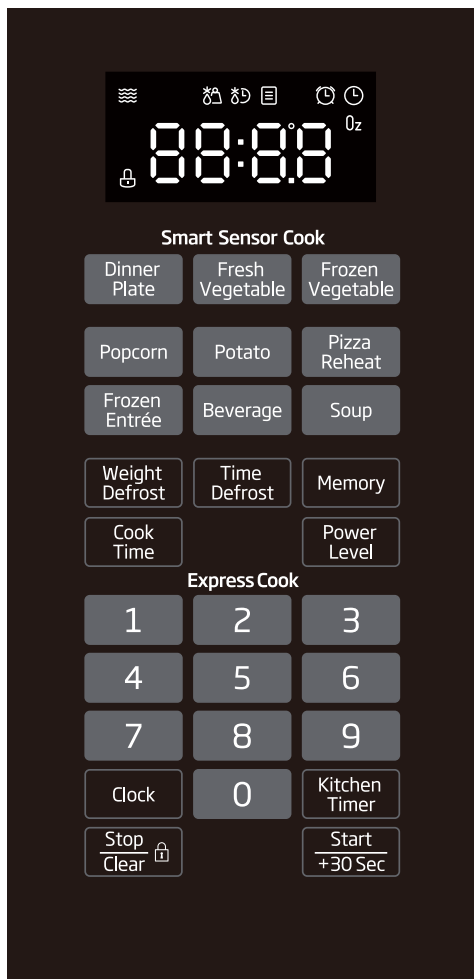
88:8.8 Oz

Smart Sensor Cook

Dinner Plate
Fresh Vegetable
Frozen Vegetable

Popcorn
Potato
Pizza Reheat

Frozen Entrée
Beverage
Soup

Weight Defrost
Time Defrost
Memory

Cook Time
Power Level

Express Cook

1
2
3
4
5
6
7
8
9

Clock
0
Kitchen Timer

Stop Clear
Start +30 Sec